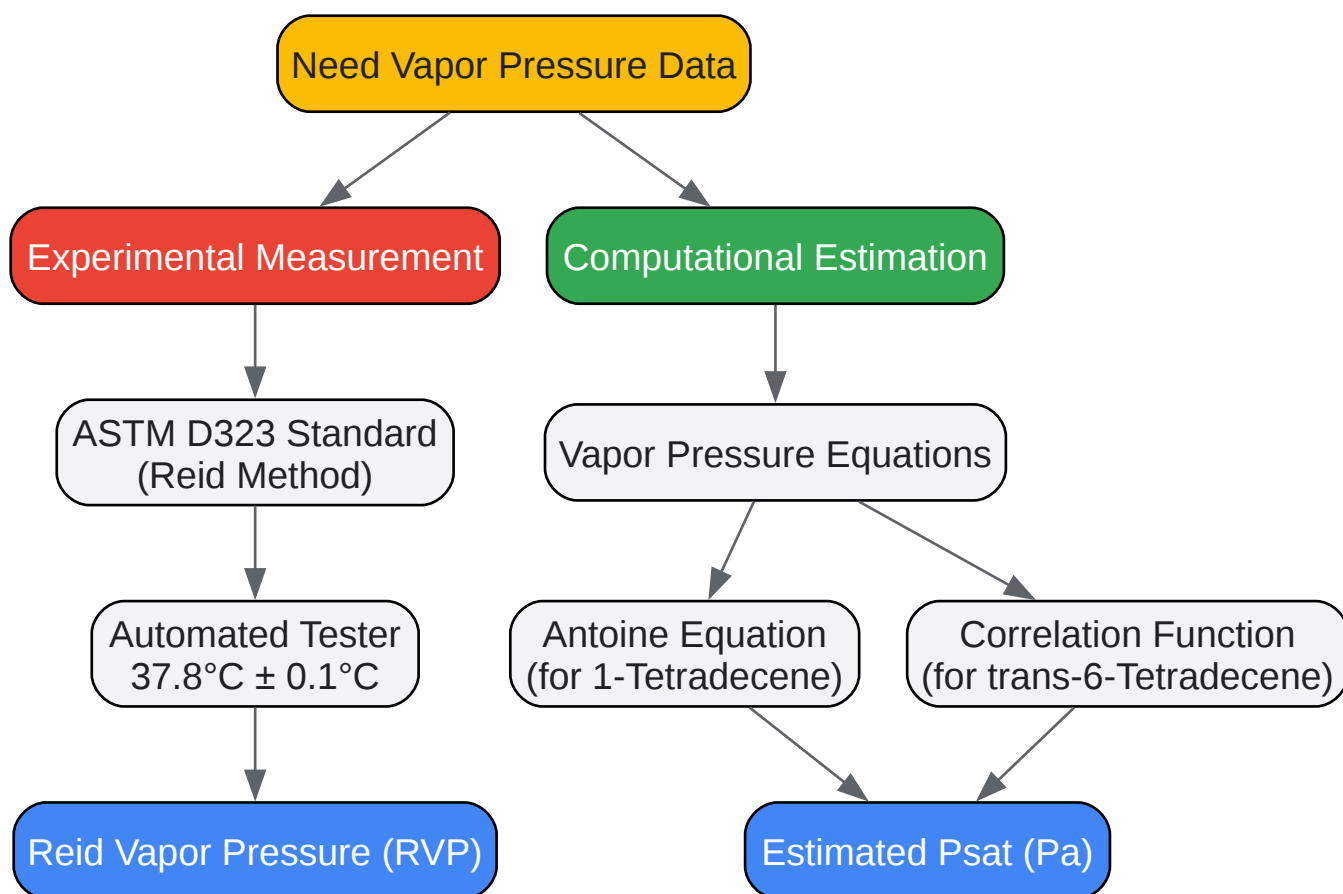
Need Vapor Pressure Data

Experimental Measurement

Computational Estimation

ASTM D323 Standard (Reid Method)

Vapor Pressure Equations

Automated Tester 37.8°C ± 0.1°C

Antoine Equation (for 1-Tetradecene)

Correlation Function (for trans-6-Tetradecene)

Reid Vapor Pressure (RVP)

Estimated Psat (Pa)